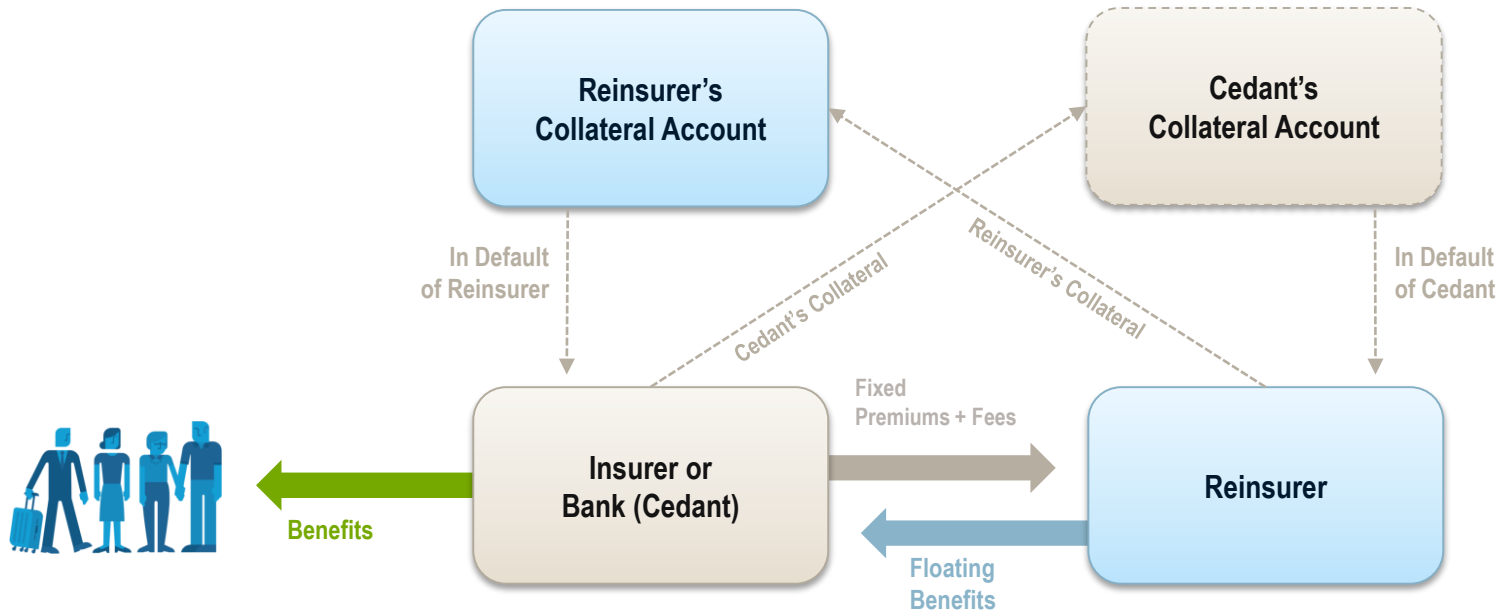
Reinsurer's Collateral Account

Cedant's Collateral Account

In Default of Reinsurer

Cedant's Collateral

Reinsurer's Collateral

In Default of Cedant

Fixed Premiums + Fees

Insurer or Bank (Cedant)

Reinsurer

Benefits

Floating Benefits